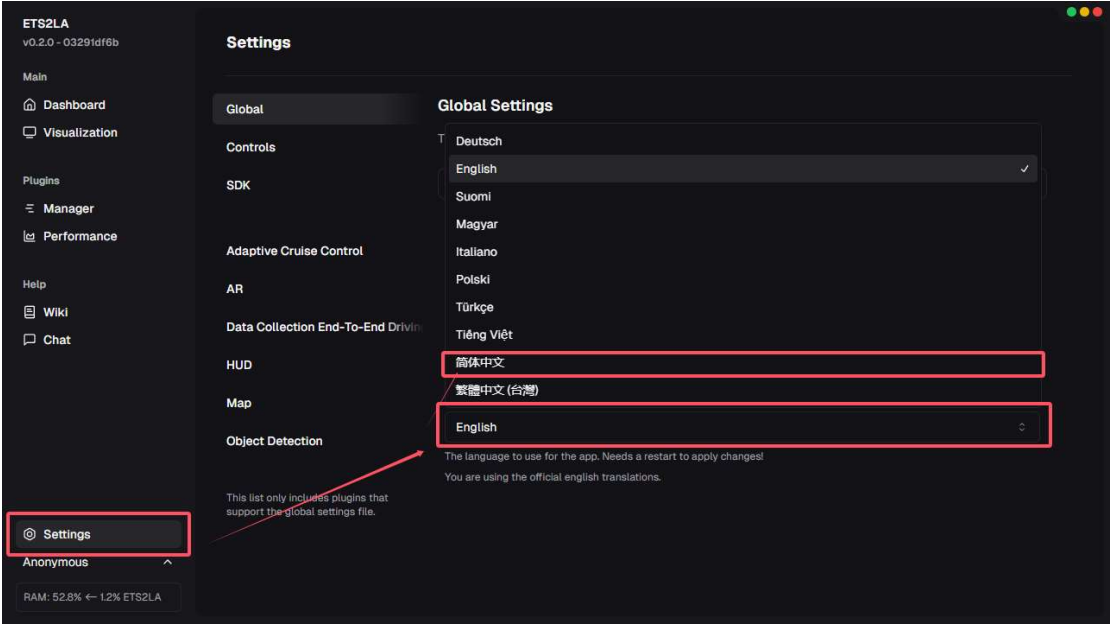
ETS2LA
v0.2.0 - 03291df6b

Main
Dashboard
Visualization

Plugins
Manager
Performance

Help
Wiki
Chat

Settings
Anonymous
RAM: 52.8% ← 1.2% ETS2LA

Settings

Global
Controls
SDK

Adaptive Cruise Control
AR
Data Collection End-To-End Drivi
HUD
Map
Object Detection

This list only includes plugins that support the global settings file.

Global Settings

T

Deutsch
English ✓
Suomi
Magyar
Italiano
Polski
Türkçe
Tiếng Việt
简体中文
繁體中文 (台灣)

English

The language to use for the app. Needs a restart to apply changes!
You are using the official english translations.